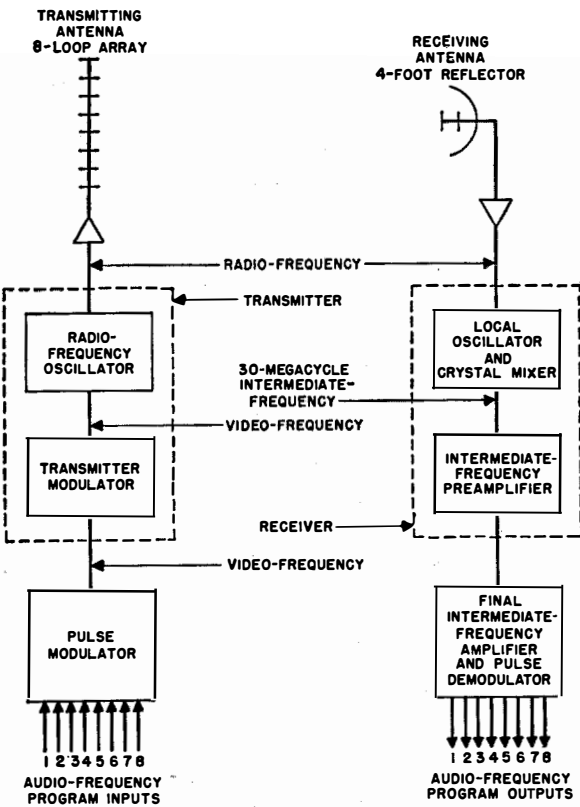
TRANSMITTING ANTENNA 8-LOOP ARRAY

RECEIVING ANTENNA 4-FOOT REFLECTOR

RADIO-FREQUENCY

TRANSMITTER

RADIO-FREQUENCY OSCILLATOR

LOCAL OSCILLATOR AND CRYSTAL MIXER

30-MEGACYCLE INTERMEDIATE-FREQUENCY

VIDEO-FREQUENCY

TRANSMITTER MODULATOR

INTERMEDIATE-FREQUENCY PREAMPLIFIER

RECEIVER

VIDEO-FREQUENCY

PULSE MODULATOR

FINAL INTERMEDIATE-FREQUENCY AMPLIFIER AND PULSE DEMODULATOR

1 2 3 4 5 6 7 8
AUDIO-FREQUENCY PROGRAM INPUTS

1 2 3 4 5 6 7 8
AUDIO-FREQUENCY PROGRAM OUTPUTS